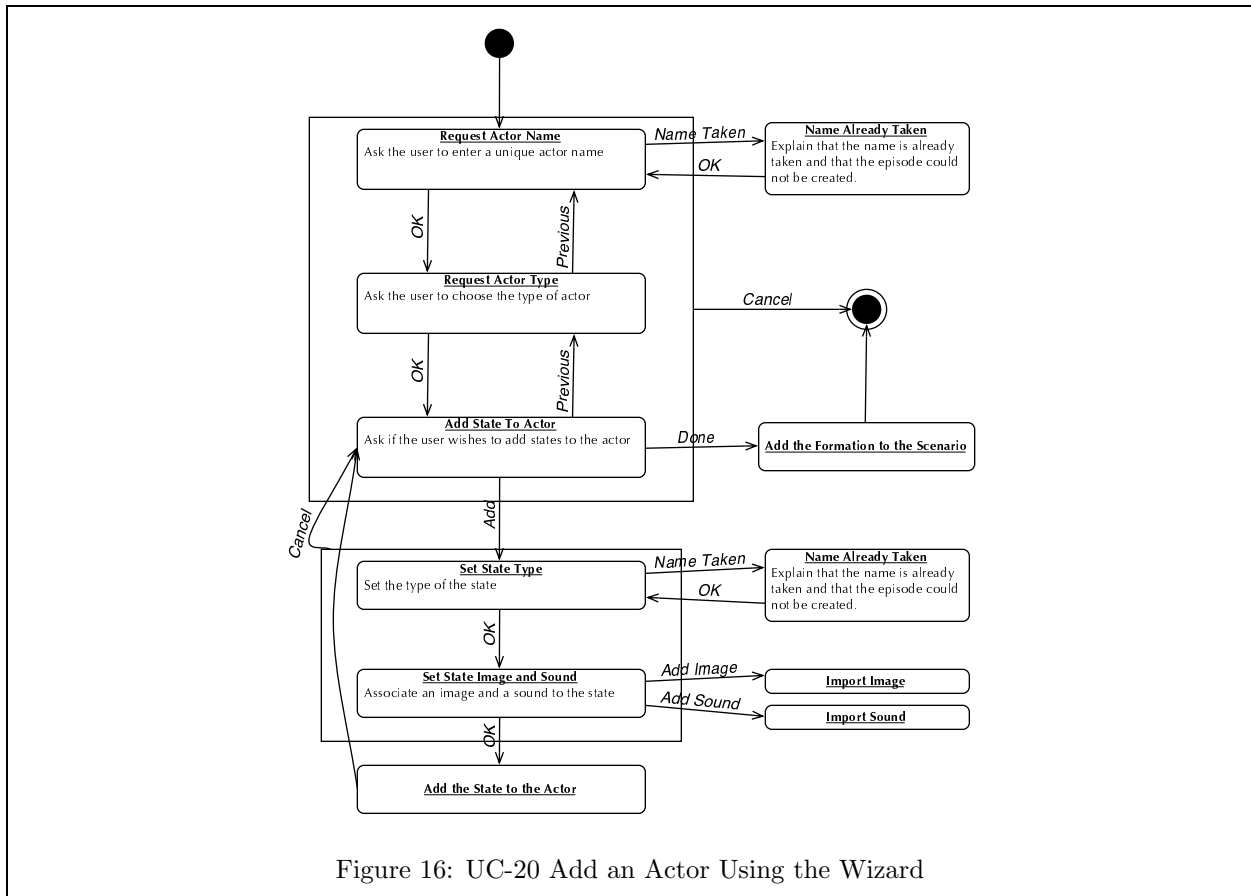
Request Actor Name
Ask the user to enter a unique actor name

Name Taken

OK

Name Already Taken
Explain that the name is already taken and that the episode could not be created.

OK

Previous

Request Actor Type
Ask the user to choose the type of actor

Cancel

OK

Previous

Add State To Actor
Ask if the user wishes to add states to the actor

Done

Add the Formation to the Scenario

Cancel

Add

Set State Type
Set the type of the state

Name Taken

OK

Name Already Taken
Explain that the name is already taken and that the episode could not be created.

OK

Set State Image and Sound
Associate an image and a sound to the state

Add Image

Add Sound

Import Image

Import Sound

OK

Add the State to the Actor

Figure 16: UC-20 Add an Actor Using the Wizard